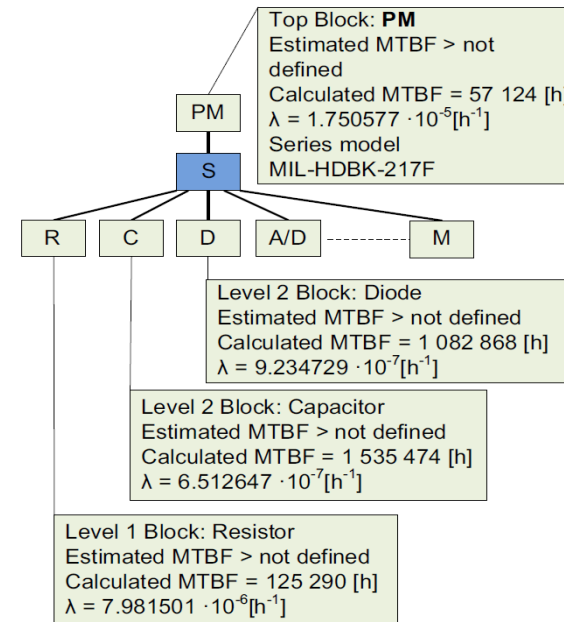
Top Block: **PM**
Estimated MTBF > not defined
Calculated MTBF = 57 124 [h]
$\lambda = 1.750577 \cdot 10^{-5}[h^{-1}]$
Series model
MIL-HDBK-217F

PM

S

R

C

D

A/D

M

Level 2 Block: Diode
Estimated MTBF > not defined
Calculated MTBF = 1 082 868 [h]
$\lambda = 9.234729 \cdot 10^{-7}[h^{-1}]$

Level 2 Block: Capacitor
Estimated MTBF > not defined
Calculated MTBF = 1 535 474 [h]
$\lambda = 6.512647 \cdot 10^{-7}[h^{-1}]$

Level 1 Block: Resistor
Estimated MTBF > not defined
Calculated MTBF = 125 290 [h]
$\lambda = 7.981501 \cdot 10^{-6}[h^{-1}]$